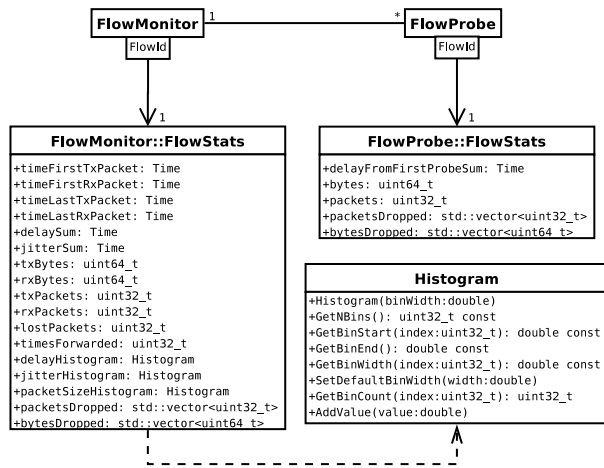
FlowMonitor 1

* FlowProbe

FlowId

FlowId

1

1

FlowMonitor::FlowStats

+timeFirstTxPacket: Time
+timeFirstRxPacket: Time
+timeLastTxPacket: Time
+timeLastRxPacket: Time
+delaySum: Time
+jitterSum: Time
+txBytes: uint64_t
+rxBytes: uint64_t
+txPackets: uint32_t
+rxPackets: uint32_t
+lostPackets: uint32_t
+timesForwarded: uint32_t
+delayHistogram: Histogram
+jitterHistogram: Histogram
+packetSizeHistogram: Histogram
+packetsDropped: std::vector<uint32_t>
+bytesDropped: std::vector<uint64_t>

FlowProbe::FlowStats

+delayFromFirstProbeSum: Time
+bytes: uint64_t
+packets: uint32_t
+packetsDropped: std::vector<uint32_t>
+bytesDropped: std::vector<uint64_t>

Histogram

+Histogram(binWidth:double)
+GetNBins(): uint32_t const
+GetBinStart(index:uint32_t): double const
+GetBinEnd(): double const
+GetBinWidth(index:uint32_t): double const
+SetDefaultBinWidth(width:double)
+GetBinCount(index:uint32_t): uint32_t
+AddValue(value:double)